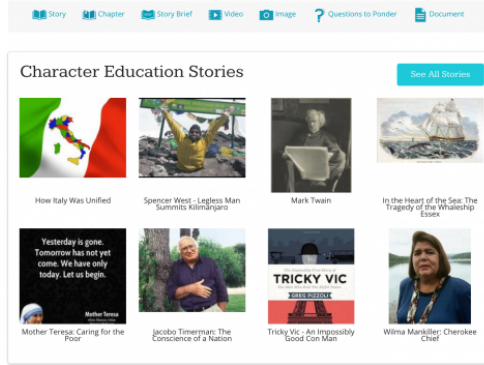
Story Chapter Story Brief Video Image Questions to Ponder Document

Character Education Stories

See All Stories

How Italy Was Unified

Spencer West - Legless Man Summits Kilimanjaro

Mark Twain

In the Heart of the Sea: The Tragedy of the Whaleship Essex

Yesterday is gone. Tomorrow has not yet come. We have only today. Let us begin.

Mother Teresa

Mother Teresa: Caring for the Poor

Jacobo Timerman: The Conscience of a Nation

TRICKY VIC

GREG PIZZOLI

Tricky Vic - An Impossibly Good Con Man

Wilma Mankiller: Cherokee Chief